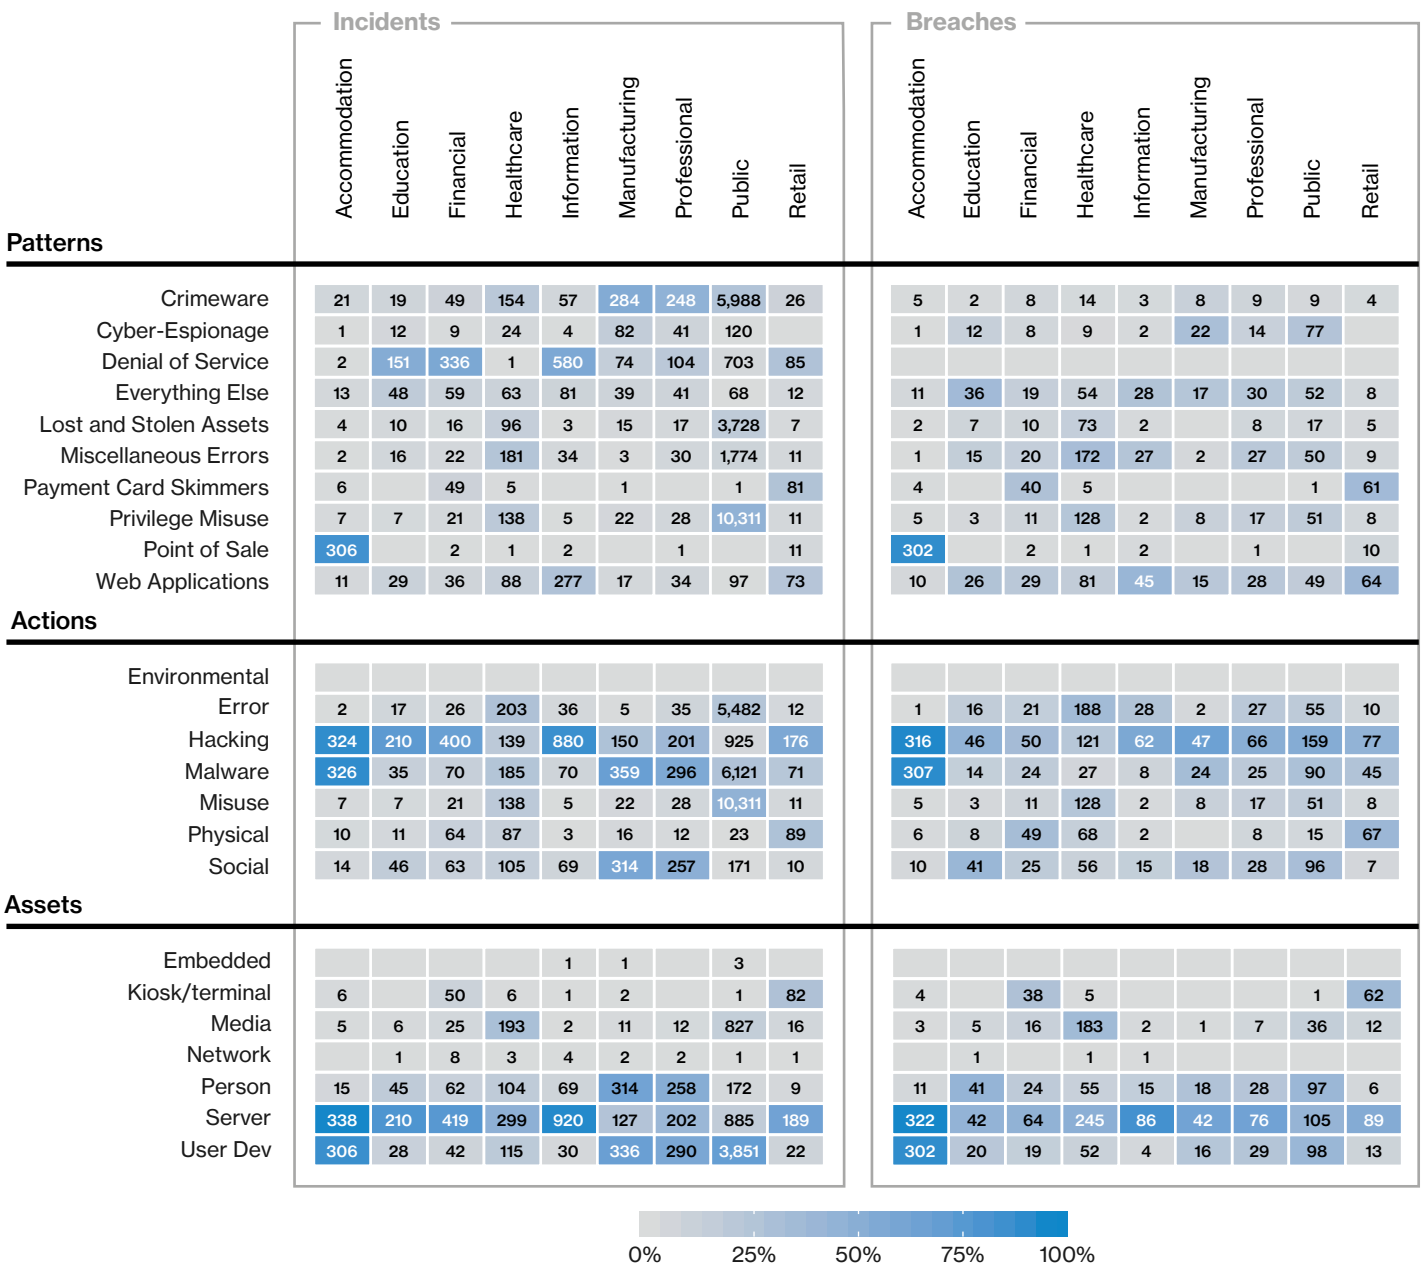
Incidents

Breaches

| Patterns | Accommodation | Education | Financial | Healthcare | Information | Manufacturing | Professional | Public | Retail | Accommodation | Education | Financial | Healthcare | Information | Manufacturing | Professional | Public | Retail |
|---|---|---|---|---|---|---|---|---|---|---|---|---|---|---|---|---|---|---|
| Crimeware | 21 | 19 | 49 | 154 | 57 | 284 | 248 | 5,988 | 26 | 5 | 2 | 8 | 14 | 3 | 8 | 9 | 9 | 4 |
| Cyber-Espionage | 1 | 12 | 9 | 24 | 4 | 82 | 41 | 120 | | 1 | 12 | 8 | 9 | 2 | 22 | 14 | 77 | |
| Denial of Service | 2 | 151 | 336 | 1 | 580 | 74 | 104 | 703 | 85 | | | | | | | | | |
| Everything Else | 13 | 48 | 59 | 63 | 81 | 39 | 41 | 68 | 12 | 11 | 36 | 19 | 54 | 28 | 17 | 30 | 52 | 8 |
| Lost and Stolen Assets | 4 | 10 | 16 | 96 | 3 | 15 | 17 | 3,728 | 7 | 2 | 7 | 10 | 73 | 2 | | 8 | 17 | 5 |
| Miscellaneous Errors | 2 | 16 | 22 | 181 | 34 | 3 | 30 | 1,774 | 11 | 1 | 15 | 20 | 172 | 27 | 2 | 27 | 50 | 9 |
| Payment Card Skimmers | 6 | | 49 | 5 | | 1 | | 1 | 81 | 4 | | 40 | 5 | | | | 1 | 61 |
| Privilege Misuse | 7 | 7 | 21 | 138 | 5 | 22 | 28 | 10,311 | 11 | 5 | 3 | 11 | 128 | 2 | 8 | 17 | 51 | 8 |
| Point of Sale | 306 | | 2 | 1 | 2 | | 1 | | 11 | 302 | | 2 | 1 | 2 | | 1 | | 10 |
| Web Applications | 11 | 29 | 36 | 88 | 277 | 17 | 34 | 97 | 73 | 10 | 26 | 29 | 81 | 45 | 15 | 28 | 49 | 64 |
| **Actions** | | | | | | | | | | | | | | | | | | |
| Environmental | | | | | | | | | | | | | | | | | | |
| Error | 2 | 17 | 26 | 203 | 36 | 5 | 35 | 5,482 | 12 | 1 | 16 | 21 | 188 | 28 | 2 | 27 | 55 | 10 |
| Hacking | 324 | 210 | 400 | 139 | 880 | 150 | 201 | 925 | 176 | 316 | 46 | 50 | 121 | 62 | 47 | 66 | 159 | 77 |
| Malware | 326 | 35 | 70 | 185 | 70 | 359 | 296 | 6,121 | 71 | 307 | 14 | 24 | 27 | 8 | 24 | 25 | 90 | 45 |
| Misuse | 7 | 7 | 21 | 138 | 5 | 22 | 28 | 10,311 | 11 | 5 | 3 | 11 | 128 | 2 | 8 | 17 | 51 | 8 |
| Physical | 10 | 11 | 64 | 87 | 3 | 16 | 12 | 23 | 89 | 6 | 8 | 49 | 68 | 2 | | 8 | 15 | 67 |
| Social | 14 | 46 | 63 | 105 | 69 | 314 | 257 | 171 | 10 | 10 | 41 | 25 | 56 | 15 | 18 | 28 | 96 | 7 |
| **Assets** | | | | | | | | | | | | | | | | | | |
| Embedded | | | | | 1 | 1 | | 3 | | | | | | | | | | |
| Kiosk/terminal | 6 | | 50 | 6 | 1 | 2 | | 1 | 82 | 4 | | 38 | 5 | | | | 1 | 62 |
| Media | 5 | 6 | 25 | 193 | 2 | 11 | 12 | 827 | 16 | 3 | 5 | 16 | 183 | 2 | 1 | 7 | 36 | 12 |
| Network | | 1 | 8 | 3 | 4 | 2 | 2 | 1 | 1 | | 1 | | 1 | 1 | | | | |
| Person | 15 | 45 | 62 | 104 | 69 | 314 | 258 | 172 | 9 | 11 | 41 | 24 | 55 | 15 | 18 | 28 | 97 | 6 |
| Server | 338 | 210 | 419 | 299 | 920 | 127 | 202 | 885 | 189 | 322 | 42 | 64 | 245 | 86 | 42 | 76 | 105 | 89 |
| User Dev | 306 | 28 | 42 | 115 | 30 | 336 | 290 | 3,851 | 22 | 302 | 20 | 19 | 52 | 4 | 16 | 29 | 98 | 13 |

0% 25% 50% 75% 100%